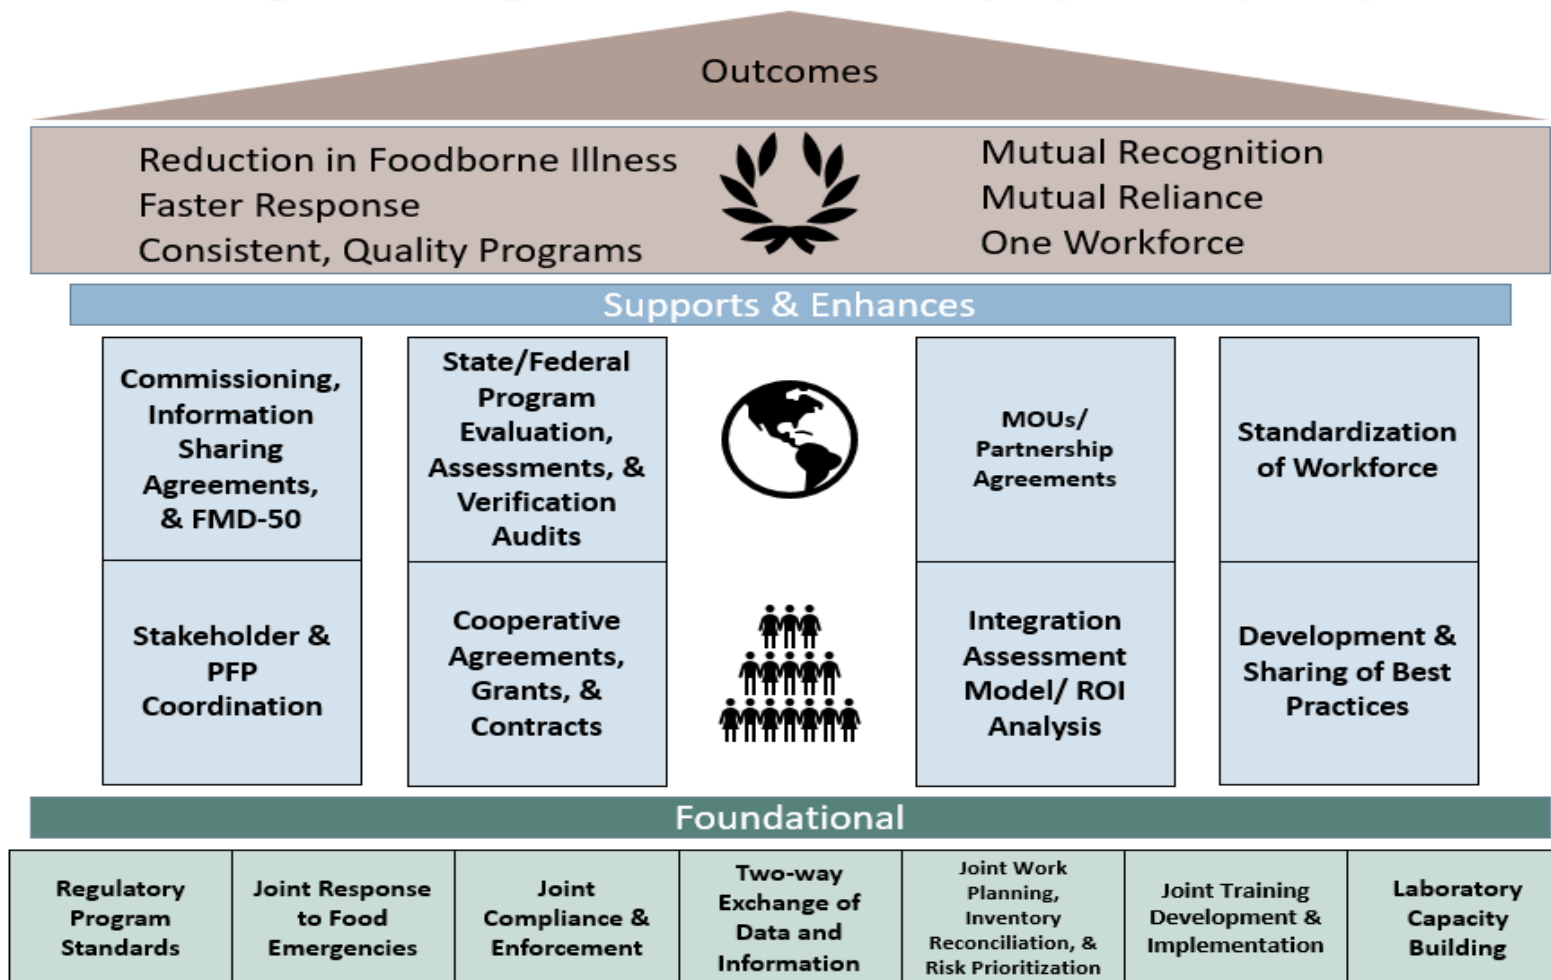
Outcomes

Reduction in Foodborne Illness
Faster Response
Consistent, Quality Programs

Mutual Recognition
Mutual Reliance
One Workforce

Supports & Enhances

Commissioning, Information Sharing Agreements, & FMD-50

State/Federal Program Evaluation, Assessments, & Verification Audits

MOUs/ Partnership Agreements

Standardization of Workforce

Stakeholder & PFP Coordination

Cooperative Agreements, Grants, & Contracts

Integration Assessment Model/ ROI Analysis

Development & Sharing of Best Practices

Foundational

| Regulatory Program Standards | Joint Response to Food Emergencies | Joint Compliance & Enforcement | Two-way Exchange of Data and Information | Joint Work Planning, Inventory Reconciliation, & Risk Prioritization | Joint Training Development & Implementation | Laboratory Capacity Building |
|---|---|---|---|---|---|---|